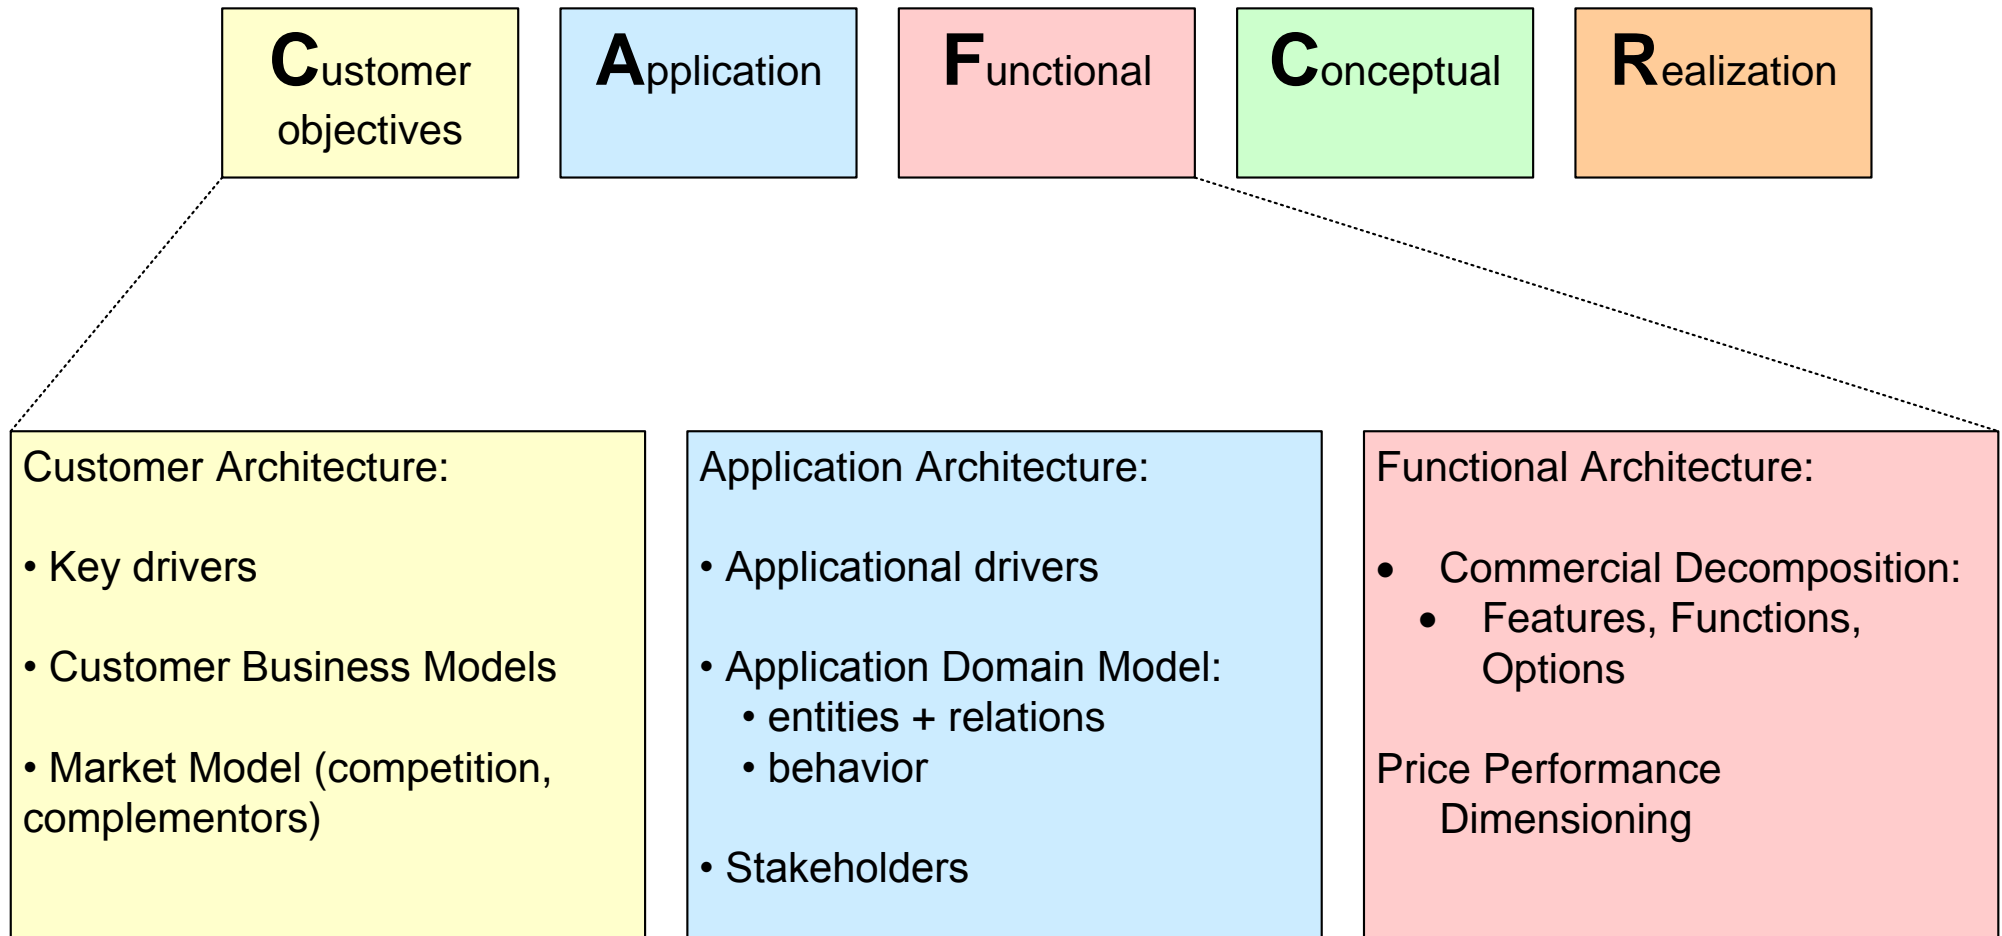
Customer objectives

Application

Functional

Conceptual

Realization

Customer Architecture:

• Key drivers

• Customer Business Models

• Market Model (competition, complementors)

Application Architecture:

• Applicational drivers

• Application Domain Model:
• entities + relations
• behavior

• Stakeholders

Functional Architecture:

• Commercial Decomposition:
• Features, Functions, Options

Price Performance Dimensioning